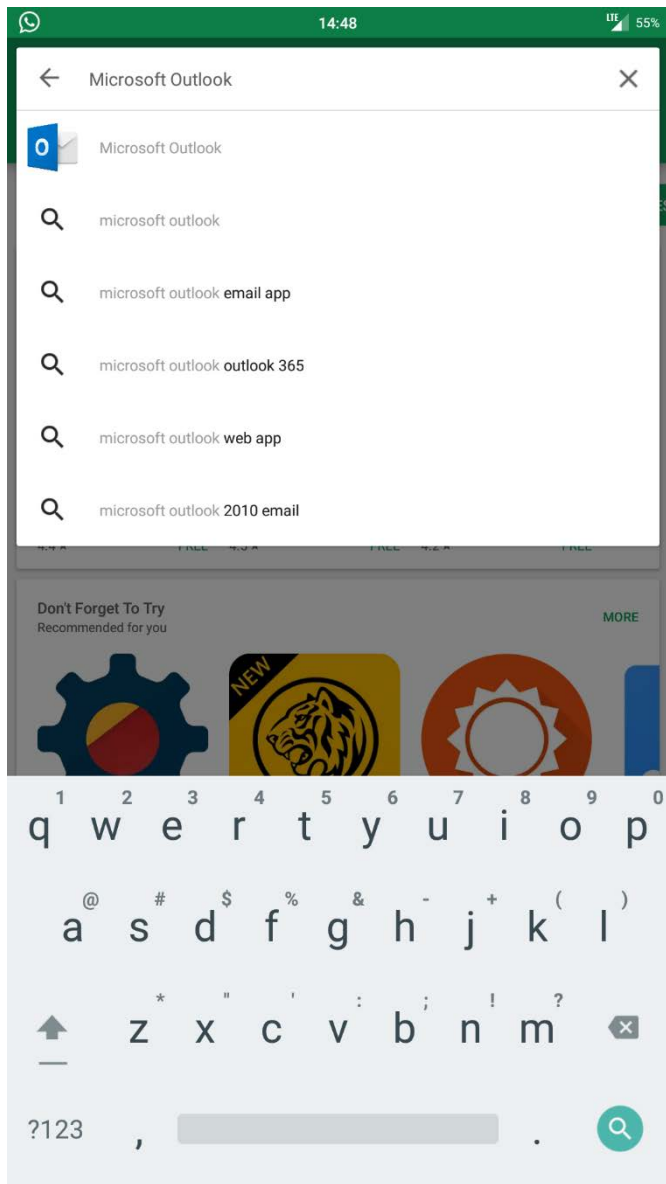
14:48 LTE 55%

Microsoft Outlook

Microsoft Outlook

microsoft outlook

microsoft outlook email app

microsoft outlook outlook 365

microsoft outlook web app

microsoft outlook 2010 email

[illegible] FREE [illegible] FREE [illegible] FREE

Don't Forget To Try
Recommended for you

MORE

NEW

1 2 3 4 5 6 7 8 9 0
q w e r t y u i o p
@ # $ % & - + ( )
a s d f g h j k l
* " ' : ; ! ?
z x c v b n m
?123 , .